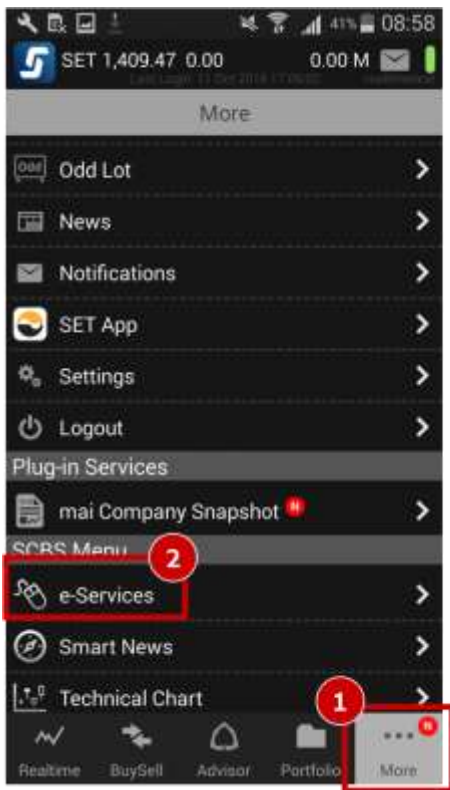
41% 08:58

SET 1,409.47 0.00 0.00 M

Last Login: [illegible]

More

Odd Lot

News

Notifications

SET App

Settings

Logout

Plug-in Services

mai Company Snapshot N

SCBS Menu

2

e-Services

Smart News

Technical Chart

1

Realtime BuySell Advisor Portfolio More

N